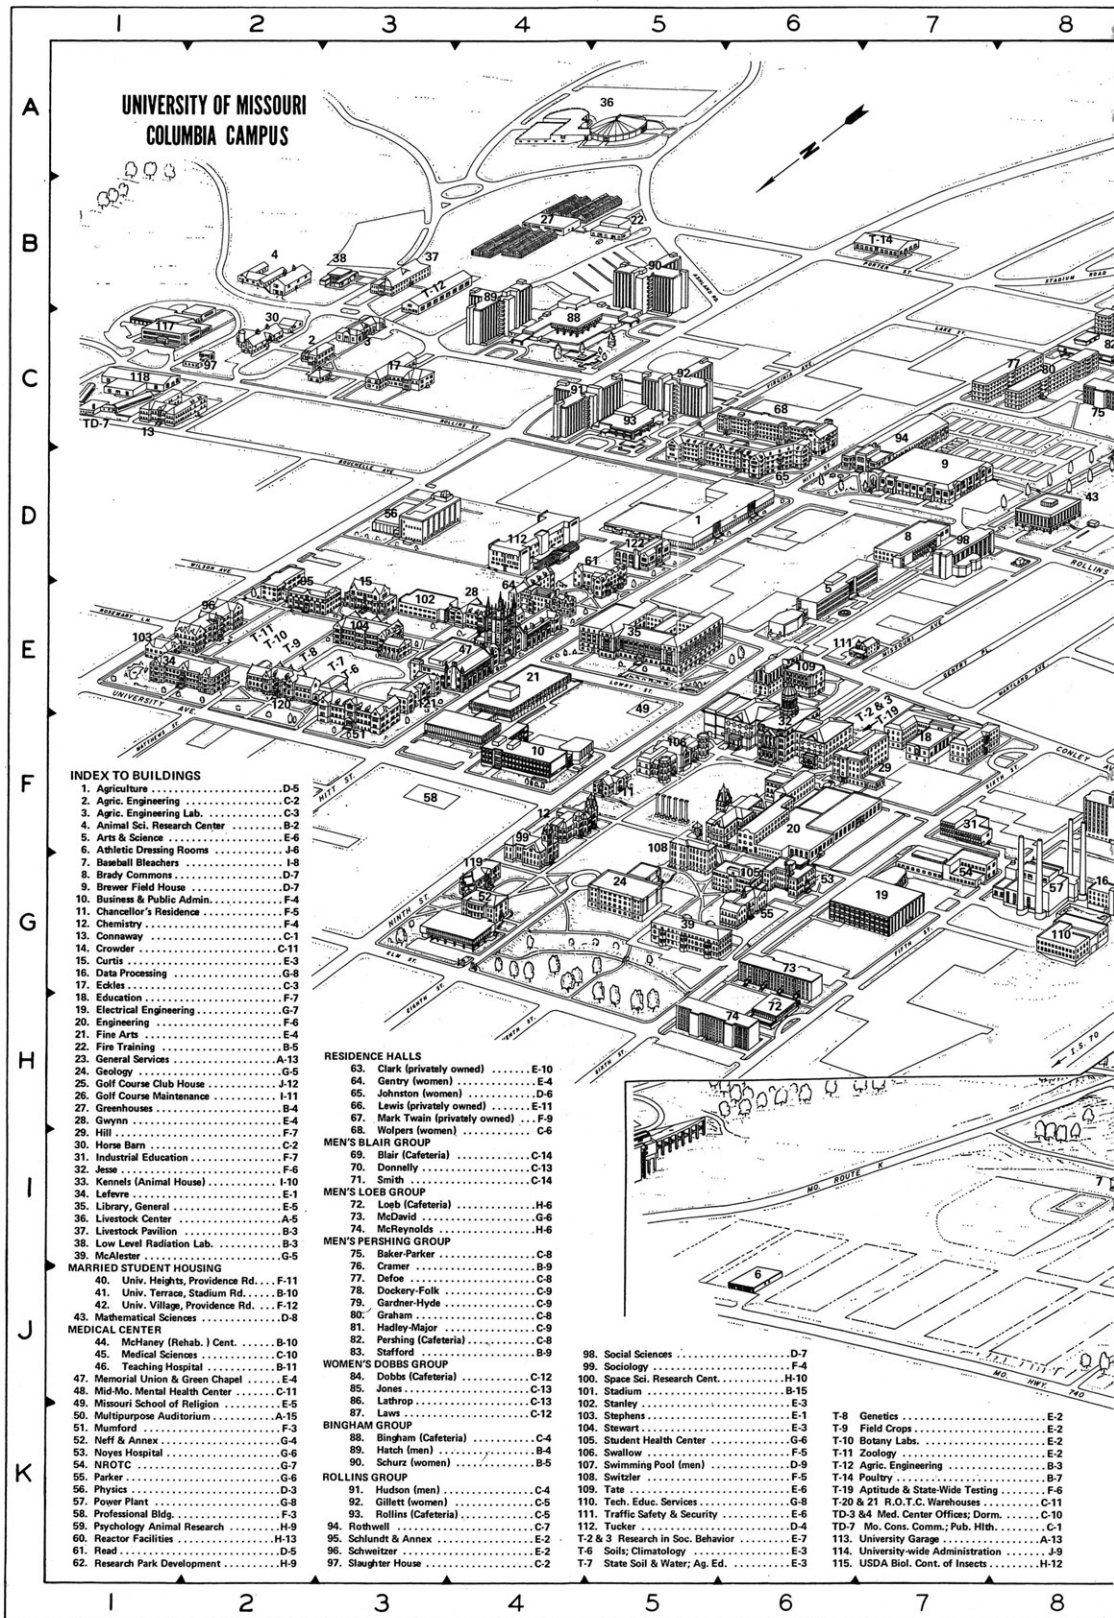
1 2 3 4 5 6 7 8

A B C D E F G H I J K

UNIVERSITY OF MISSOURI
COLUMBIA CAMPUS

N

36 27 22 T-14 4 38 37 T-12 90 89 88 117 30 2 3 17 97 118 TD-7 13 91 92 93 68 77 80 82 75 94 9 65 43 56 112 1 122 61 8 98 5 105 15 102 28 64 96 104 103 T-11 T-10 T-9 T-8 T-7 T-6 34 47 35 111 109 21 49 120 121 51 32 T-2 & 3 T-19 18 106 10 29 58 12 99 31 20 119 108 54 52 105 53 57 16 19 24 39 55 110 73 72 74 6 7

PORTER ST. STADIUM ROAD LAKE ST. VIRGINIA AVE. ROLLINS ST. BOUCHELLE AVE. WILSON AVE. ROSEMARY LN. UNIVERSITY AVE. MATTHEWS ST. HITT ST. LOWRY ST. MISSOURI AVE. GENTRY PL. MARYLAND AVE. ROLLINS CONLEY SIXTH ST. NINTH ST. ELM ST. EIGHTH ST. SEVENTH ST. SIXTH ST. FIFTH ST. I.S. 70 MO. ROUTE K MO. HWY. 740 ASHLAND RD.

INDEX TO BUILDINGS
1. Agriculture ....D-5
2. Agric. Engineering ....C-2
3. Agric. Engineering Lab. ....C-3
4. Animal Sci. Research Center ....B-2
5. Arts & Science ....E-6
6. Athletic Dressing Rooms ....J-6
7. Baseball Bleachers ....I-8
8. Brady Commons ....D-7
9. Brewer Field House ....D-7
10. Business & Public Admin. ....F-4
11. Chancellor's Residence ....F-5
12. Chemistry ....F-4
13. Connaway ....C-1
14. Crowder ....C-11
15. Curtis ....E-3
16. Data Processing ....G-8
17. Eckles ....C-3
18. Education ....F-7
19. Electrical Engineering ....G-7
20. Engineering ....F-6
21. Fine Arts ....E-4
22. Fire Training ....B-5
23. General Services ....A-13
24. Geology ....G-5
25. Golf Course Club House ....J-12
26. Golf Course Maintenance ....I-11
27. Greenhouses ....B-4
28. Gwynn ....E-4
29. Hill ....F-7
30. Horse Barn ....C-2
31. Industrial Education ....F-7
32. Jesse ....F-6
33. Kennels (Animal House) ....I-10
34. Lefevre ....E-1
35. Library, General ....E-5
36. Livestock Center ....A-5
37. Livestock Pavilion ....B-3
38. Low Level Radiation Lab. ....B-3
39. McAlester ....G-5
MARRIED STUDENT HOUSING
40. Univ. Heights, Providence Rd. ....F-11
41. Univ. Terrace, Stadium Rd. ....B-10
42. Univ. Village, Providence Rd. ....F-12
43. Mathematical Sciences ....D-8
MEDICAL CENTER
44. McHaney (Rehab.) Cent. ....B-10
45. Medical Sciences ....C-10
46. Teaching Hospital ....B-11
47. Memorial Union & Green Chapel ....E-4
48. Mid-Mo. Mental Health Center ....C-11
49. Missouri School of Religion ....E-5
50. Multipurpose Auditorium ....A-15
51. Mumford ....F-3
52. Neff & Annex ....G-4
53. Noyes Hospital ....G-6
54. NROTC ....G-7
55. Parker ....G-6
56. Physics ....D-3
57. Power Plant ....G-8
58. Professional Bldg. ....F-3
59. Psychology Animal Research ....H-9
60. Reactor Facilities ....H-13
61. Read ....D-5
62. Research Park Development ....H-9

RESIDENCE HALLS
63. Clark (privately owned) ....E-10
64. Gentry (women) ....E-4
65. Johnston (women) ....D-6
66. Lewis (privately owned) ....E-11
67. Mark Twain (privately owned) ....F-9
68. Wolpers (women) ....C-6
MEN'S BLAIR GROUP
69. Blair (Cafeteria) ....C-14
70. Donnelly ....C-13
71. Smith ....C-14
MEN'S LOEB GROUP
72. Loeb (Cafeteria) ....H-6
73. McDavid ....G-6
74. McReynolds ....H-6
MEN'S PERSHING GROUP
75. Baker-Parker ....C-8
76. Cramer ....B-9
77. Defoe ....C-8
78. Dockery-Folk ....C-9
79. Gardner-Hyde ....C-9
80. Graham ....C-8
81. Hadley-Major ....C-9
82. Pershing (Cafeteria) ....C-8
83. Stafford ....B-9
WOMEN'S DOBBS GROUP
84. Dobbs (Cafeteria) ....C-12
85. Jones ....C-13
86. Lathrop ....C-13
87. Laws ....C-12
BINGHAM GROUP
88. Bingham (Cafeteria) ....C-4
89. Hatch (men) ....B-4
90. Schurz (women) ....B-5
ROLLINS GROUP
91. Hudson (men) ....C-4
92. Gillett (women) ....C-5
93. Rollins (Cafeteria) ....C-5
94. Rothwell ....C-7
95. Schlundt & Annex ....E-2
96. Schweitzer ....E-2
97. Slaughter House ....C-2

98. Social Sciences ....D-7
99. Sociology ....F-4
100. Space Sci. Research Cent. ....H-10
101. Stadium ....B-15
102. Stanley ....E-3
103. Stephens ....E-1
104. Stewart ....E-3
105. Student Health Center ....G-6
106. Swallow ....F-5
107. Swimming Pool (men) ....D-9
108. Switzler ....F-5
109. Tate ....E-6
110. Tech. Educ. Services ....G-8
111. Traffic Safety & Security ....E-6
112. Tucker ....D-4
T-2 & 3 Research in Soc. Behavior ....E-7
T-6 Soils; Climatology ....E-3
T-7 State Soil & Water; Ag. Ed. ....E-3

T-8 Genetics ....E-2
T-9 Field Crops ....E-2
T-10 Botany Labs. ....E-2
T-11 Zoology ....E-2
T-12 Agric. Engineering ....B-3
T-14 Poultry ....B-7
T-19 Aptitude & State-Wide Testing ....F-6
T-20 & 21 R.O.T.C. Warehouses ....C-11
TD-3 &4 Med. Center Offices; Dorm. ....C-10
TD-7 Mo. Cons. Comm.; Pub. Hlth. ....C-1
113. University Garage ....A-13
114. University-wide Administration ....J-9
115. USDA Biol. Cont. of Insects ....H-12